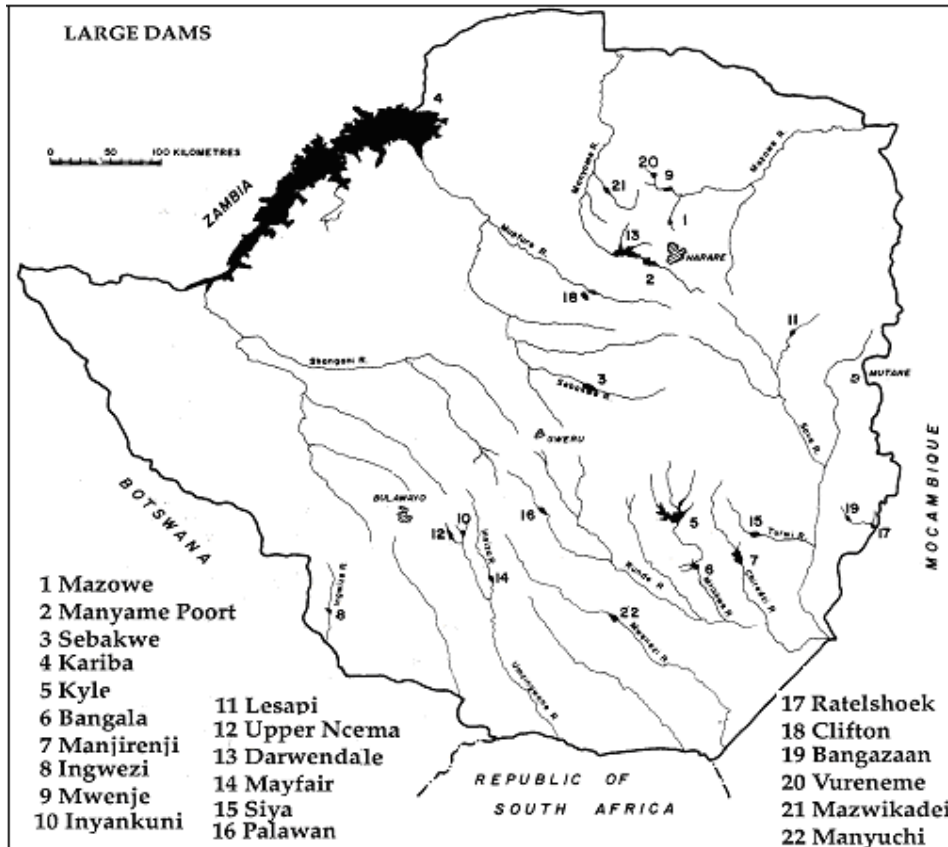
LARGE DAMS

0 50 100 KILOMETRES

ZAMBIA

4

Mazowe R.

20 9

21

1

13

HARARE

Mufure R.

2

18

11

Shangani R.

3

Sebakwe R.

MUTARE

GWERU

BOTSWANA

MOCAMBIQUE

BULAWAYO

12 10

16

5

15

Turwi R.

19

17

6

7

14

8

22

Mwenezi R.

REPUBLIC OF SOUTH AFRICA

1 Mazowe
2 Manyame Poort
3 Sebakwe
4 Kariba
5 Kyle
6 Bangala
7 Manjirenji
8 Ingwezi
9 Mwenje
10 Inyankuni

11 Lesapi
12 Upper Ncema
13 Darwendale
14 Mayfair
15 Siya
16 Palawan

17 Ratelshoek
18 Clifton
19 Bangazaan
20 Vureneme
21 Mazwikadei
22 Manyuchi